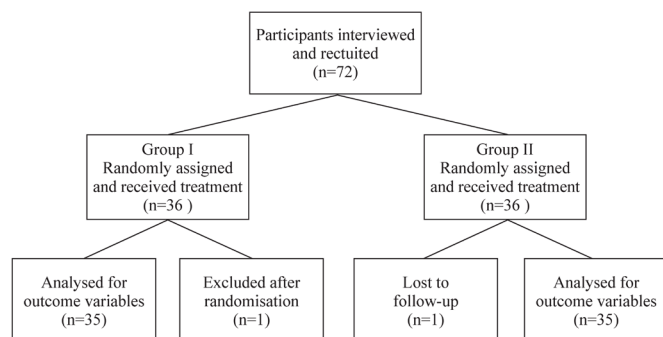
Participants interviewed and rectuited (n=72)

Group I Randomly assigned and received treatment (n=36 )

Group II Randomly assigned and received treatment (n=36 )

Analysed for outcome variables (n=35)

Excluded after randomisation (n=1)

Lost to follow-up (n=1)

Analysed for outcome variables (n=35)